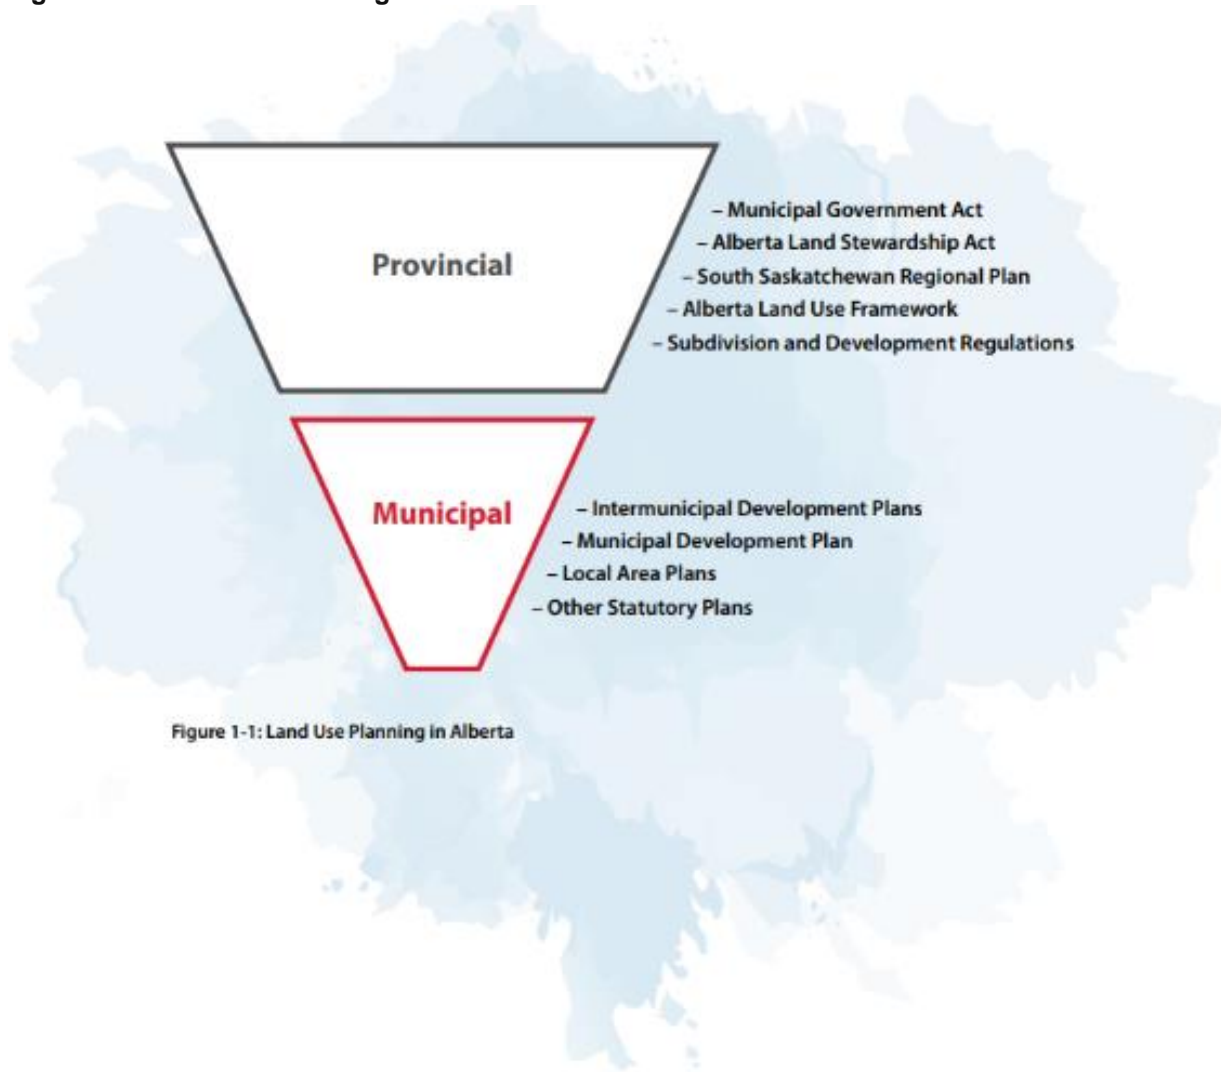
Provincial

– Municipal Government Act
– Alberta Land Stewardship Act
– South Saskatchewan Regional Plan
– Alberta Land Use Framework
– Subdivision and Development Regulations

Municipal

– Intermunicipal Development Plans
– Municipal Development Plan
– Local Area Plans
– Other Statutory Plans

Figure 1-1: Land Use Planning in Alberta